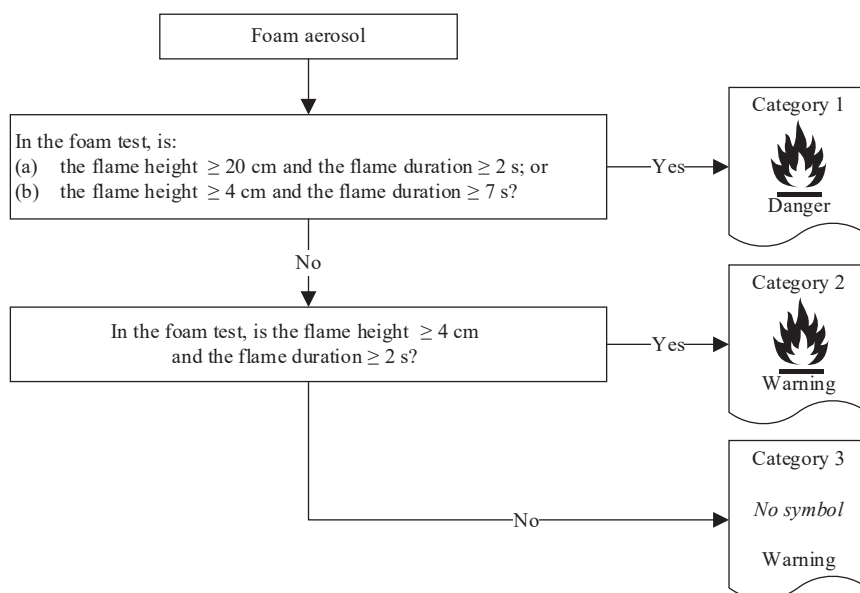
Foam aerosol

In the foam test, is:
(a) the flame height $\geq 20$ cm and the flame duration $\geq 2$ s; or
(b) the flame height $\geq 4$ cm and the flame duration $\geq 7$ s?

Yes

Category 1

Danger

No

In the foam test, is the flame height $\geq 4$ cm and the flame duration $\geq 2$ s?

Yes

Category 2

Warning

No

Category 3

*No symbol*

Warning